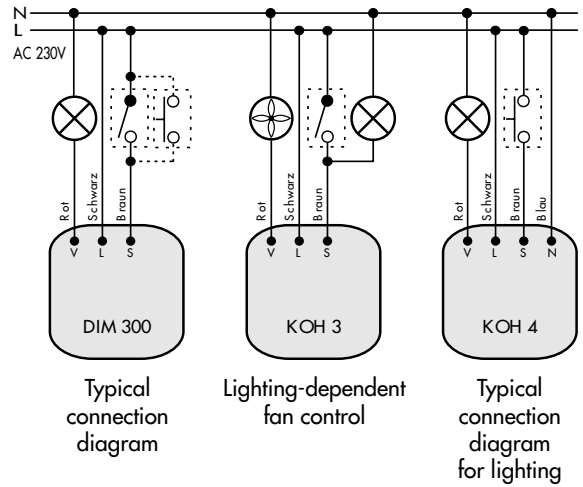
N
L
AC 230V

Rot
Schwarz
Braun
V L S
DIM 300
Typical connection diagram

Rot
Schwarz
Braun
V L S
KOH 3
Lighting-dependent fan control

Rot
Schwarz
Braun
Blau
V L S N
KOH 4
Typical connection diagram for lighting